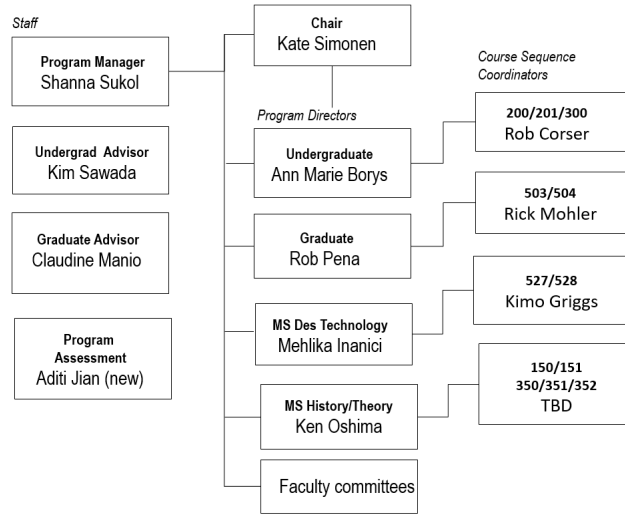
Staff

Program Manager
Shanna Sukol

Undergrad Advisor
Kim Sawada

Graduate Advisor
Claudine Manio

Program Assessment
Aditi Jian (new)

Chair
Kate Simonen

Program Directors

Undergraduate
Ann Marie Borys

Graduate
Rob Pena

MS Des Technology
Mehlika Inanici

MS History/Theory
Ken Oshima

Faculty committees

Course Sequence Coordinators

200/201/300
Rob Corser

503/504
Rick Mohler

527/528
Kimo Griggs

150/151
350/351/352
TBD